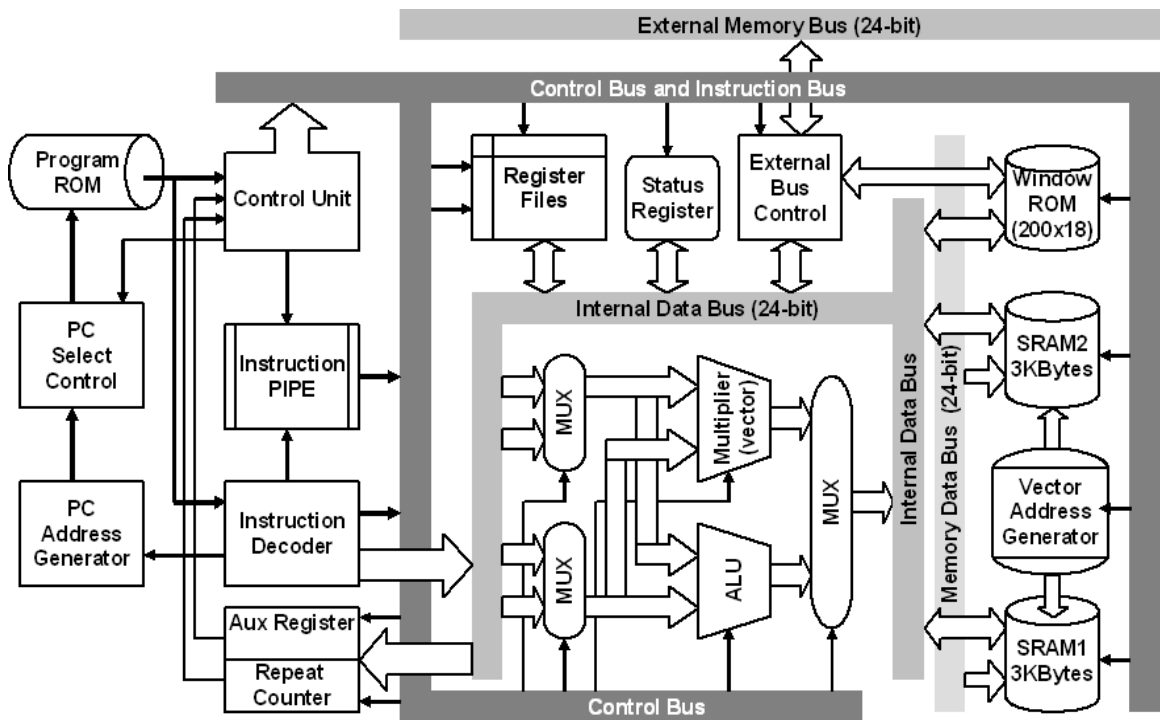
External Memory Bus (24-bit)

Control Bus and Instruction Bus

Program ROM

Control Unit

Register Files

Status Register

External Bus Control

Window ROM (200x18)

PC Select Control

Instruction PIPE

Internal Data Bus (24-bit)

MUX

Multiplier (vector)

MUX

Internal Data Bus

Memory Data Bus (24-bit)

SRAM2 3KBytes

Vector Address Generator

PC Address Generator

Instruction Decoder

MUX

ALU

Aux Register

Repeat Counter

SRAM1 3KBytes

Control Bus